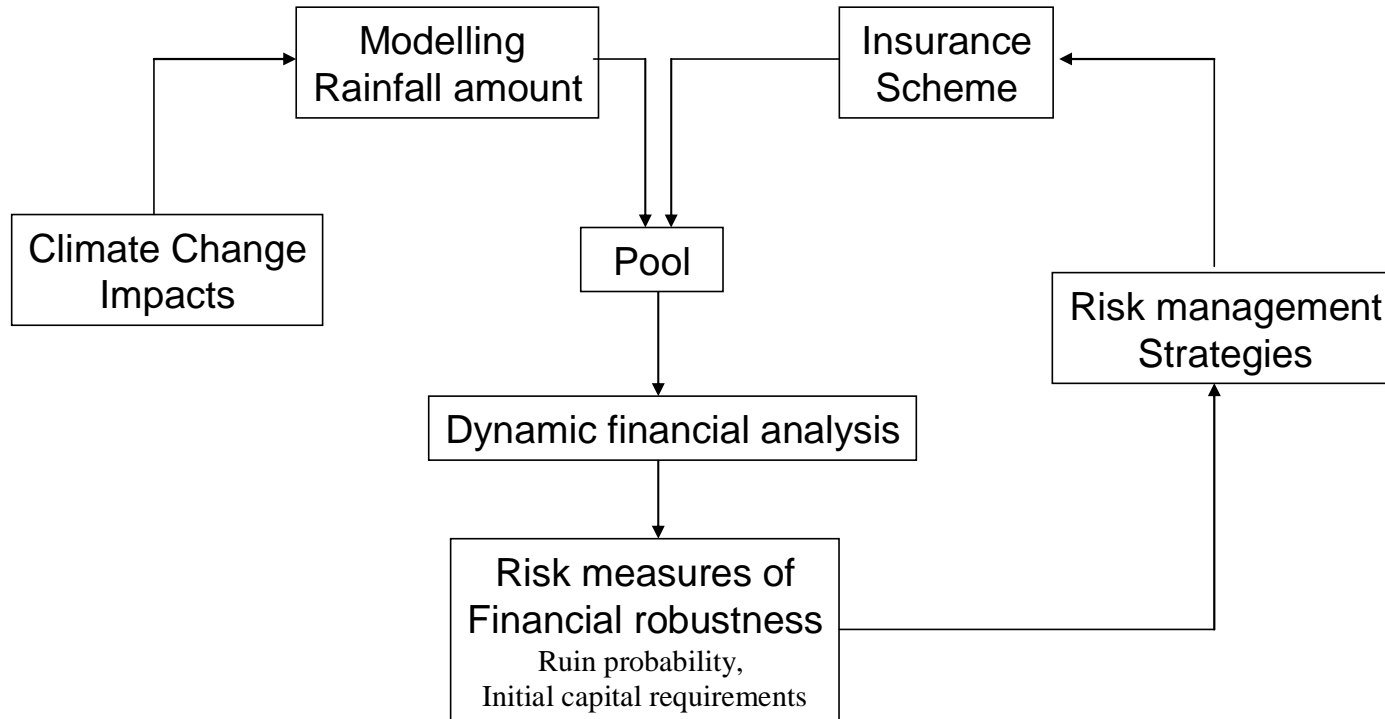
Modelling Rainfall amount

Insurance Scheme

Climate Change Impacts

Pool

Risk management Strategies

Dynamic financial analysis

Risk measures of Financial robustness
Ruin probability,
Initial capital requirements